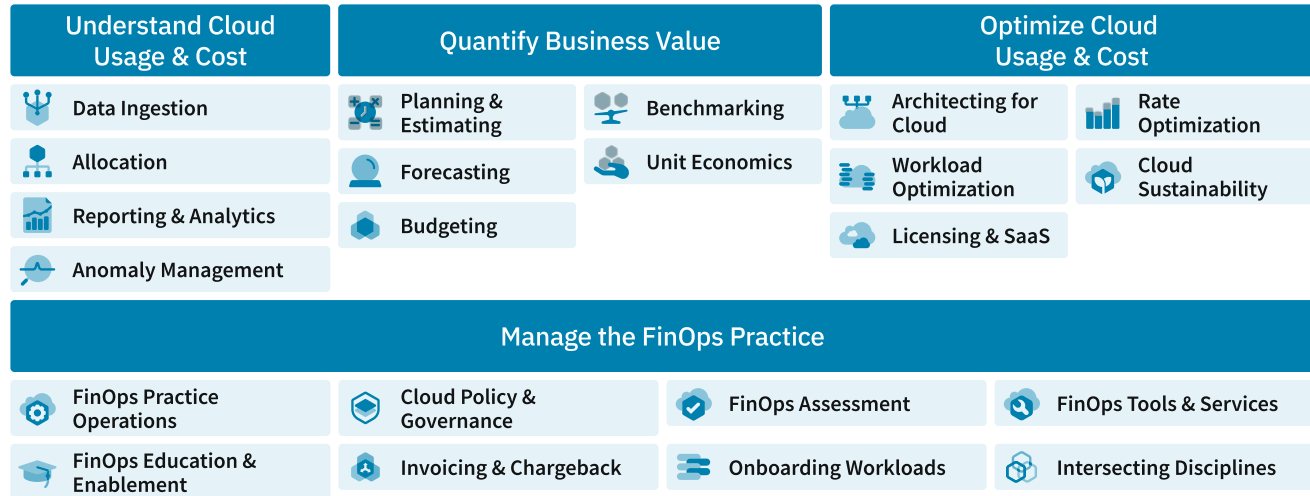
Understand Cloud Usage & Cost

Data Ingestion

Allocation

Reporting & Analytics

Anomaly Management

Quantify Business Value

Planning & Estimating

Forecasting

Budgeting

Benchmarking

Unit Economics

Optimize Cloud Usage & Cost

Architecting for Cloud

Workload Optimization

Licensing & SaaS

Rate Optimization

Cloud Sustainability

Manage the FinOps Practice

FinOps Practice Operations

FinOps Education & Enablement

Cloud Policy & Governance

Invoicing & Chargeback

FinOps Assessment

Onboarding Workloads

FinOps Tools & Services

Intersecting Disciplines